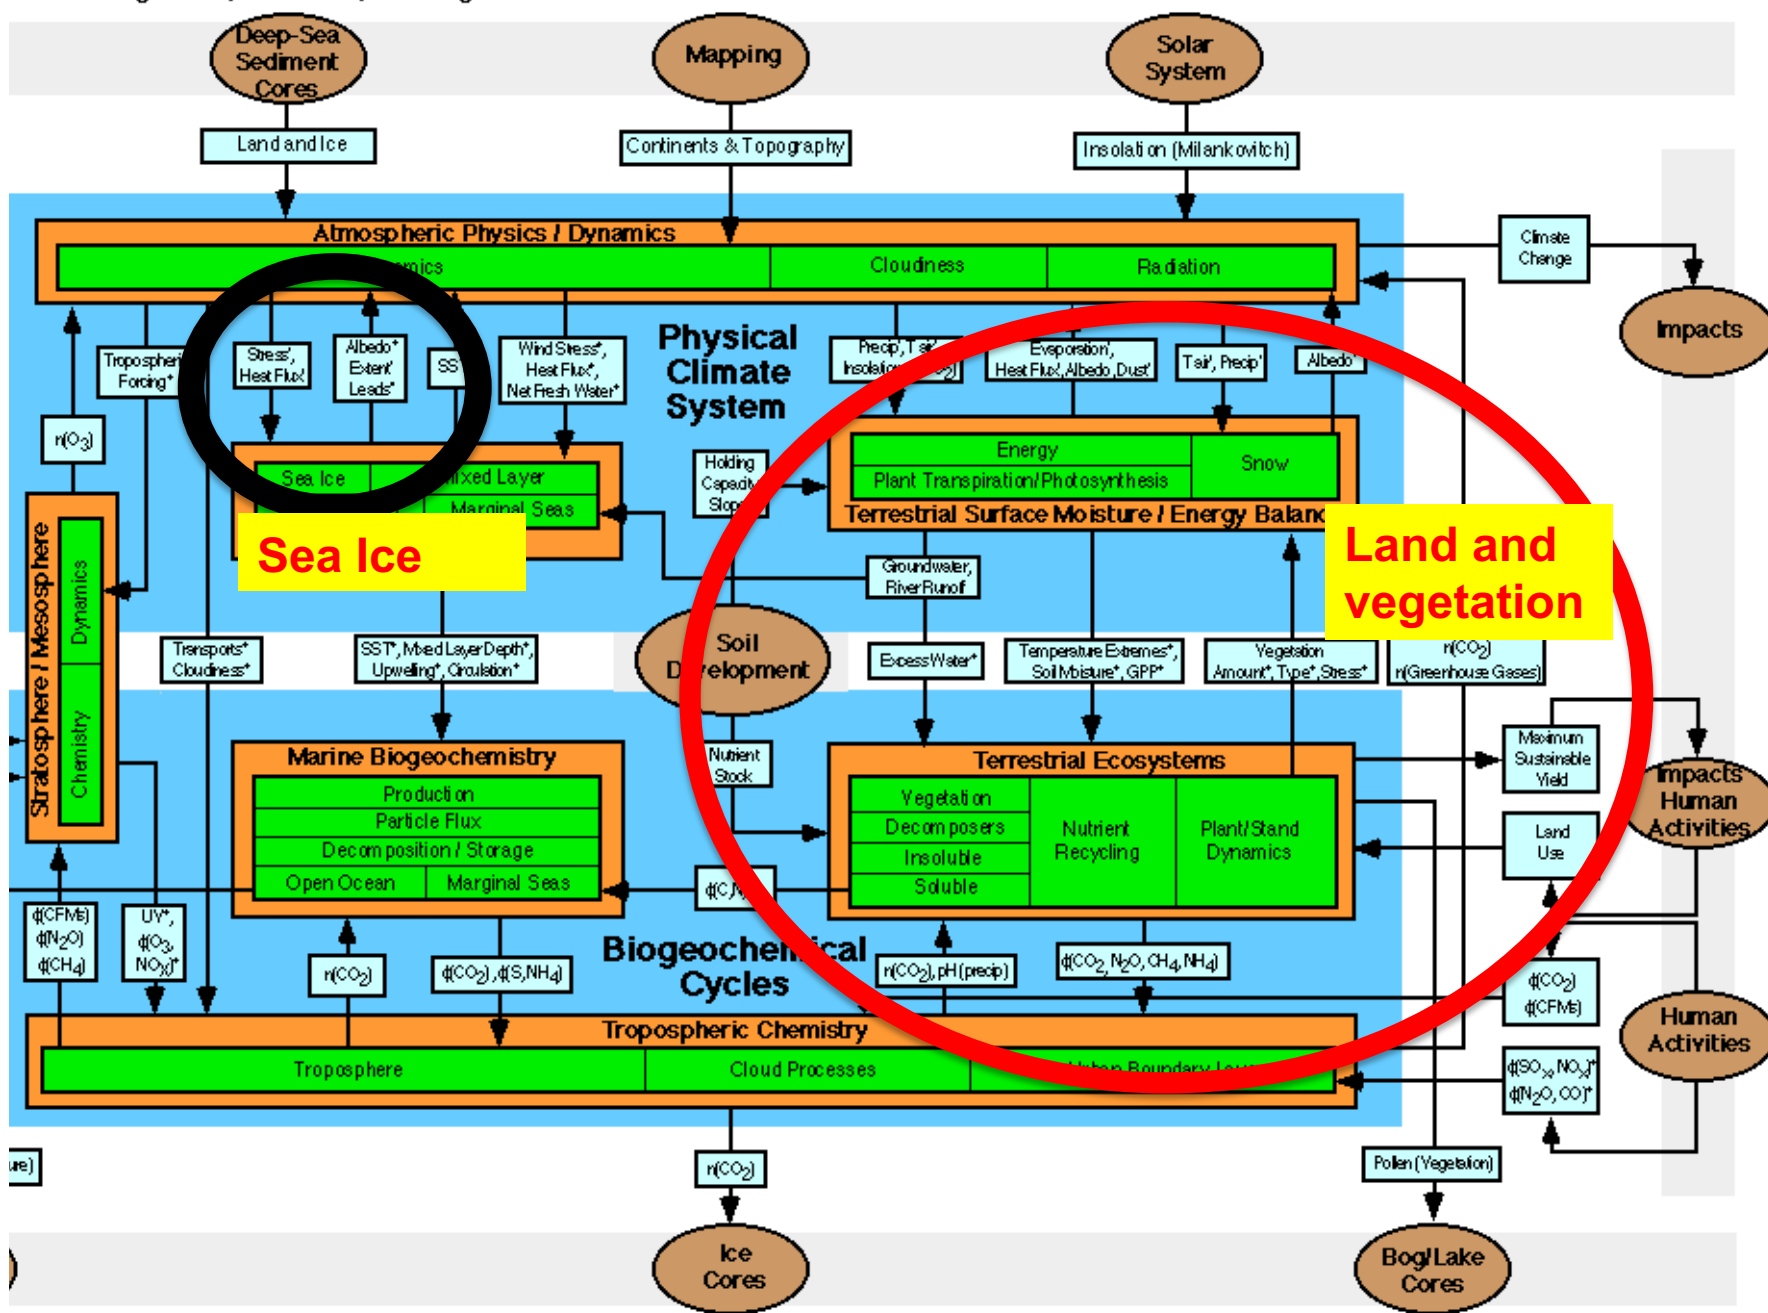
Deep-Sea Sediment Cores

Mapping

Solar System

Land and Ice

Continents & Topography

Insolation (Milankovitch)

Atmospheric Physics / Dynamics

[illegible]mics

Cloudiness

Radiation

Climate Change

Impacts

Tropospheric Forcing*

Stress', Heat Flux'

Albedo* Extent' Leads*

SS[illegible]

Wind Stress*, Heat Flux*, Net Fresh Water*

Physical Climate System

Precip', T'ai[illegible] Insolati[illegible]

Evaporation', Heat Flux', Albedo, Dust'

T'ai', Precip'

Albedo'

$n(O_3)$

Sea Ice

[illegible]ixed Layer

Marginal Seas

Sea Ice

Holding Capacit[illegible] Slop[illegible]

Energy

Snow

Plant Transpiration/Photosynthesis

Terrestrial Surface Moisture / Energy Balanc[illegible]

Land and vegetation

Stratosphere / Mesosphere

Dynamics

Chemistry

Groundwater, River Runoff

Transports* Cloudiness*

SST*, Mixed Layer Depth*, Upwelling*, Circulation*

Soil Development

Excess Water*

Temperature Extremes*, Soil Moisture*, GPP*

Vegetation Amount*, Type*, Stress*

$n(CO_2)$ n(Greenhouse Gases)

Nutrient Stock

Marine Biogeochemistry

Production

Particle Flux

Decomposition / Storage

Open Ocean

Marginal Seas

Terrestrial Ecosystems

Vegetation

Decomposers

Insoluble

Soluble

Nutrient Recycling

Plant/Stand Dynamics

Maximum Sustainable Yield

Impacts Human Activities

Land Use

$\phi(C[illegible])$

$\phi(CFMs)$ $\phi(N_2O)$ $\phi(CH_4)$

UV*, $\phi(O_3$, $NO_x)^*$

$n(CO_2)$

$\phi(CO_2), \phi(S, NH_4)$

Biogeochemical Cycles

$n(CO_2)$, pH (precip)

$\phi(CO_2, N_2O, CH_4, NH_4)$

$\phi(CO_2)$ $\phi(CFMs)$

Human Activities

Tropospheric Chemistry

Troposphere

Cloud Processes

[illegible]an Boundary La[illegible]

$\phi(SO_x, NO_x)^*$ $\phi(N_2O, CO)^*$

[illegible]ure)

$n(CO_2)$

Pollen (Vegetation)

Ice Cores

Bog/Lake Cores